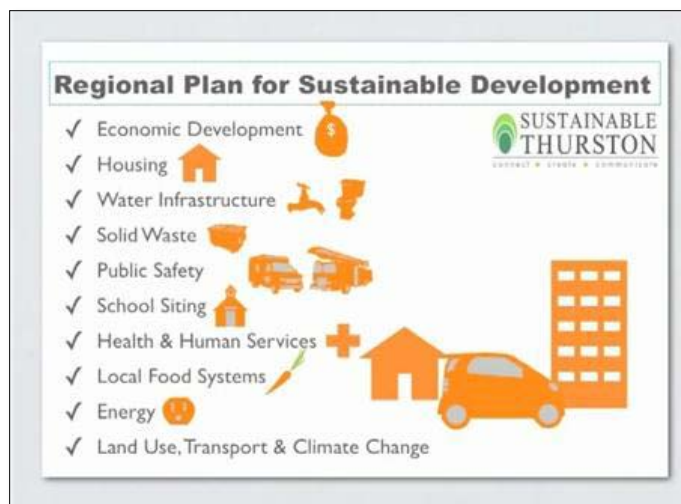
Regional Plan for Sustainable Development

SUSTAINABLE THURSTON
connect • create • communicate

✓ Economic Development $
✓ Housing
✓ Water Infrastructure
✓ Solid Waste
✓ Public Safety
✓ School Siting
✓ Health & Human Services
✓ Local Food Systems
✓ Energy
✓ Land Use, Transport & Climate Change